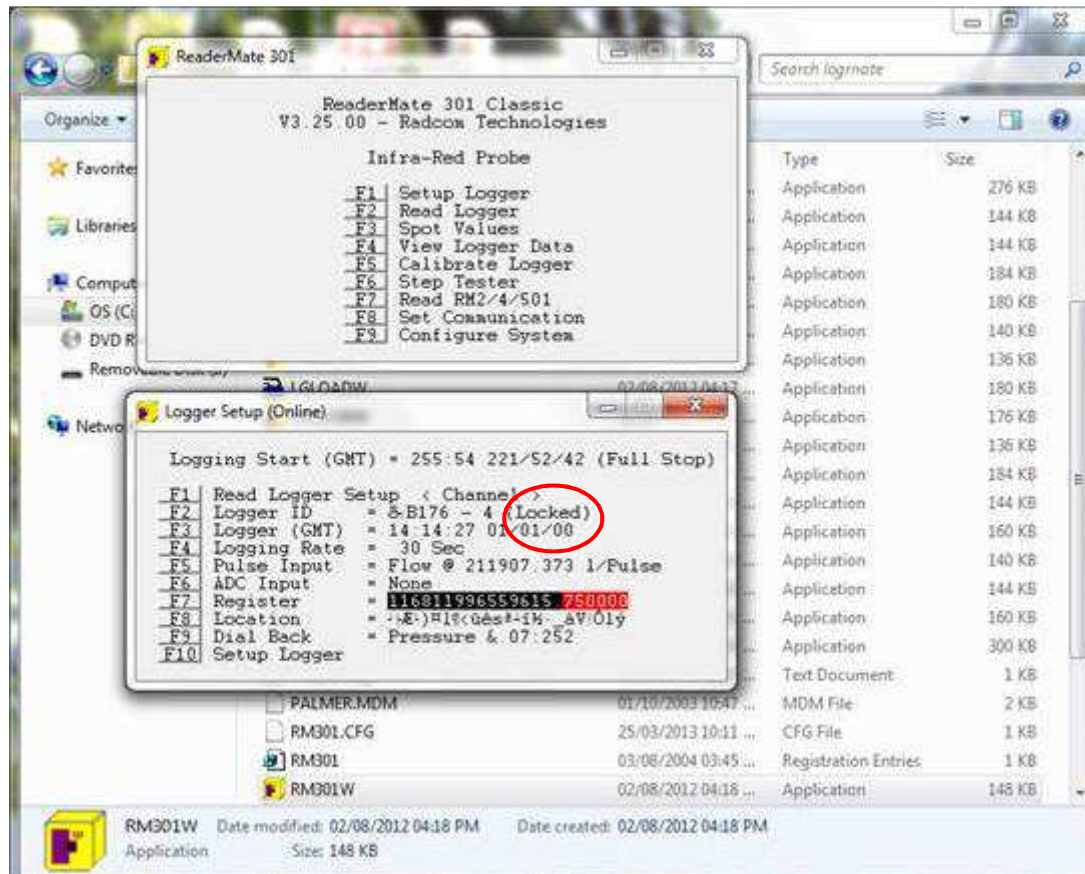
ReaderMate 301

ReaderMate 301 Classic
V3.25.00 - Radcom Technologies

Infra-Red Probe

F1 Setup Logger
F2 Read Logger
F3 Spot Values
F4 View Logger Data
F5 Calibrate Logger
F6 Step Tester
F7 Read RM2/4/501
F8 Set Communication
F9 Configure System

Logger Setup (Online)

Logging Start (GMT) = 255:54 221/52/42 (Full Stop)

F1 Read Logger Setup < Channel >
F2 Logger ID = 8-B176 - 4 (Locked)
F3 Logger (GMT) = 14:14:27 01/01/00
F4 Logging Rate = 30 Sec
F5 Pulse Input = Flow @ 211907.373 l/Pulse
F6 ADC Input = None
F7 Register = 116811996559615.750000
F8 Location = -½Æ-)¤l§<Gês ª-í¼ _äV:Oly
F9 Dial Back = Pressure & 07:252
F10 Setup Logger

Search logrnote
Organize
Favorites
Libraries
Computer
OS (C:)
DVD R
Removable Disk
Network
LGLOADW 02/08/2012 04:17
PALMER.MDM 01/10/2003 10:47 ...
RM301.CFG 25/03/2013 10:11 ...
RM301 03/08/2004 03:45 ...
RM301W 02/08/2012 04:18 ...

| Type | Size |
|---|---|
| Application | 276 KB |
| Application | 144 KB |
| Application | 144 KB |
| Application | 184 KB |
| Application | 180 KB |
| Application | 140 KB |
| Application | 136 KB |
| Application | 180 KB |
| Application | 176 KB |
| Application | 136 KB |
| Application | 184 KB |
| Application | 144 KB |
| Application | 160 KB |
| Application | 140 KB |
| Application | 144 KB |
| Application | 160 KB |
| Application | 300 KB |
| Text Document | 1 KB |
| MDM File | 2 KB |
| CFG File | 1 KB |
| Registration Entries | 1 KB |
| Application | 148 KB |

RM301W Date modified: 02/08/2012 04:18 PM Date created: 02/08/2012 04:18 PM
Application Size: 148 KB